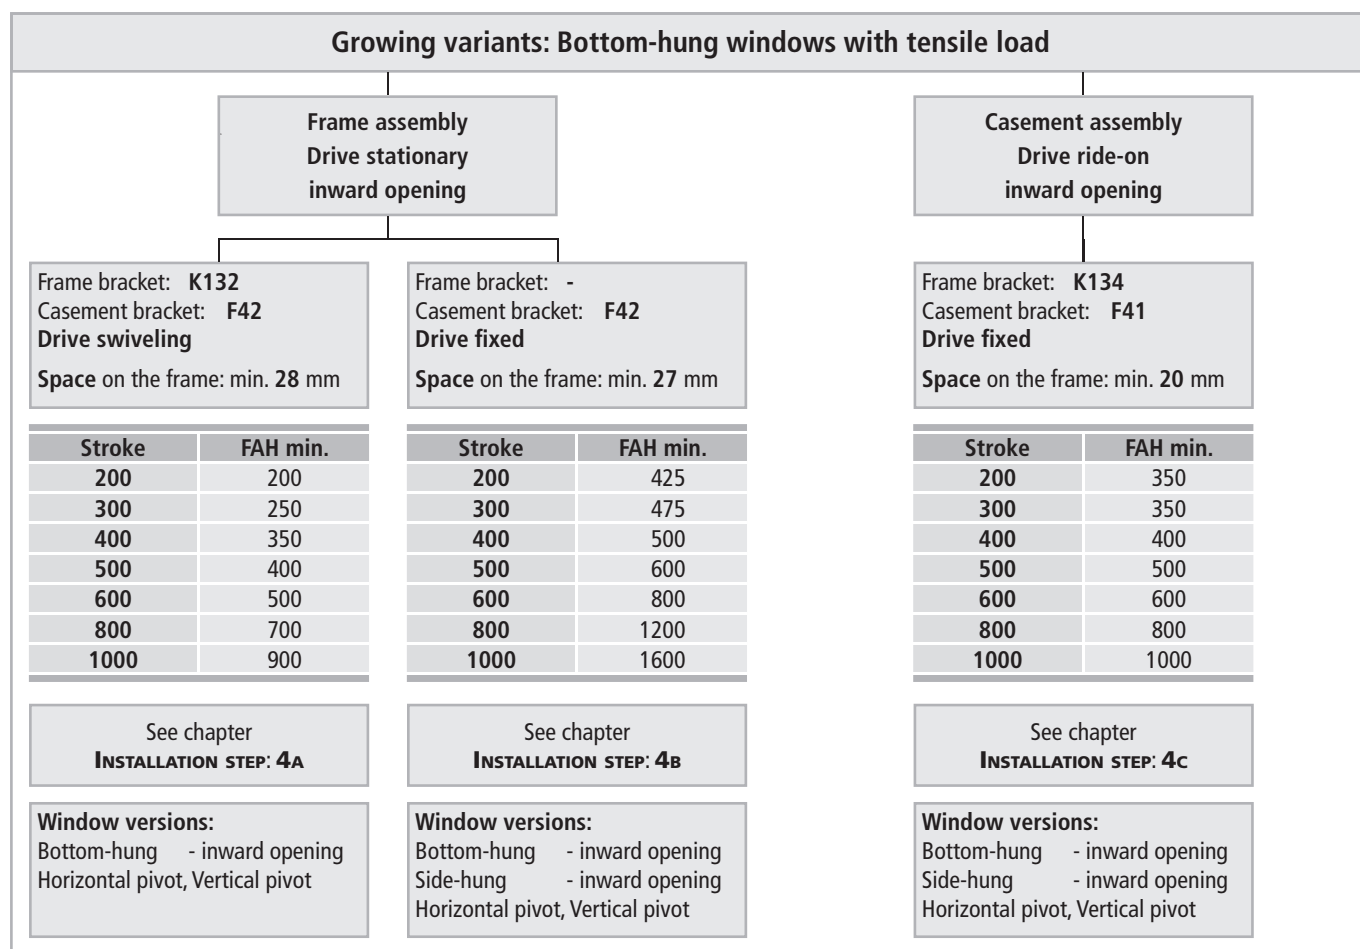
Growing variants: Bottom-hung windows with tensile load

Frame assembly
Drive stationary
inward opening

Casement assembly
Drive ride-on
inward opening

Frame bracket: **K132**
Casement bracket: **F42**
**Drive swiveling**
**Space** on the frame: min. **28** mm

| Stroke | FAH min. |
|---|---|
| 200 | 200 |
| 300 | 250 |
| 400 | 350 |
| 500 | 400 |
| 600 | 500 |
| 800 | 700 |
| 1000 | 900 |

See chapter
INSTALLATION STEP: 4A

Window versions:
Bottom-hung - inward opening
Horizontal pivot, Vertical pivot

Frame bracket: -
Casement bracket: **F42**
**Drive fixed**
**Space** on the frame: min. **27** mm

| Stroke | FAH min. |
|---|---|
| 200 | 425 |
| 300 | 475 |
| 400 | 500 |
| 500 | 600 |
| 600 | 800 |
| 800 | 1200 |
| 1000 | 1600 |

See chapter
INSTALLATION STEP: 4B

Window versions:
Bottom-hung - inward opening
Side-hung - inward opening
Horizontal pivot, Vertical pivot

Frame bracket: **K134**
Casement bracket: **F41**
**Drive fixed**
**Space** on the frame: min. **20** mm

| Stroke | FAH min. |
|---|---|
| 200 | 350 |
| 300 | 350 |
| 400 | 400 |
| 500 | 500 |
| 600 | 600 |
| 800 | 800 |
| 1000 | 1000 |

See chapter
INSTALLATION STEP: 4C

Window versions:
Bottom-hung - inward opening
Side-hung - inward opening
Horizontal pivot, Vertical pivot